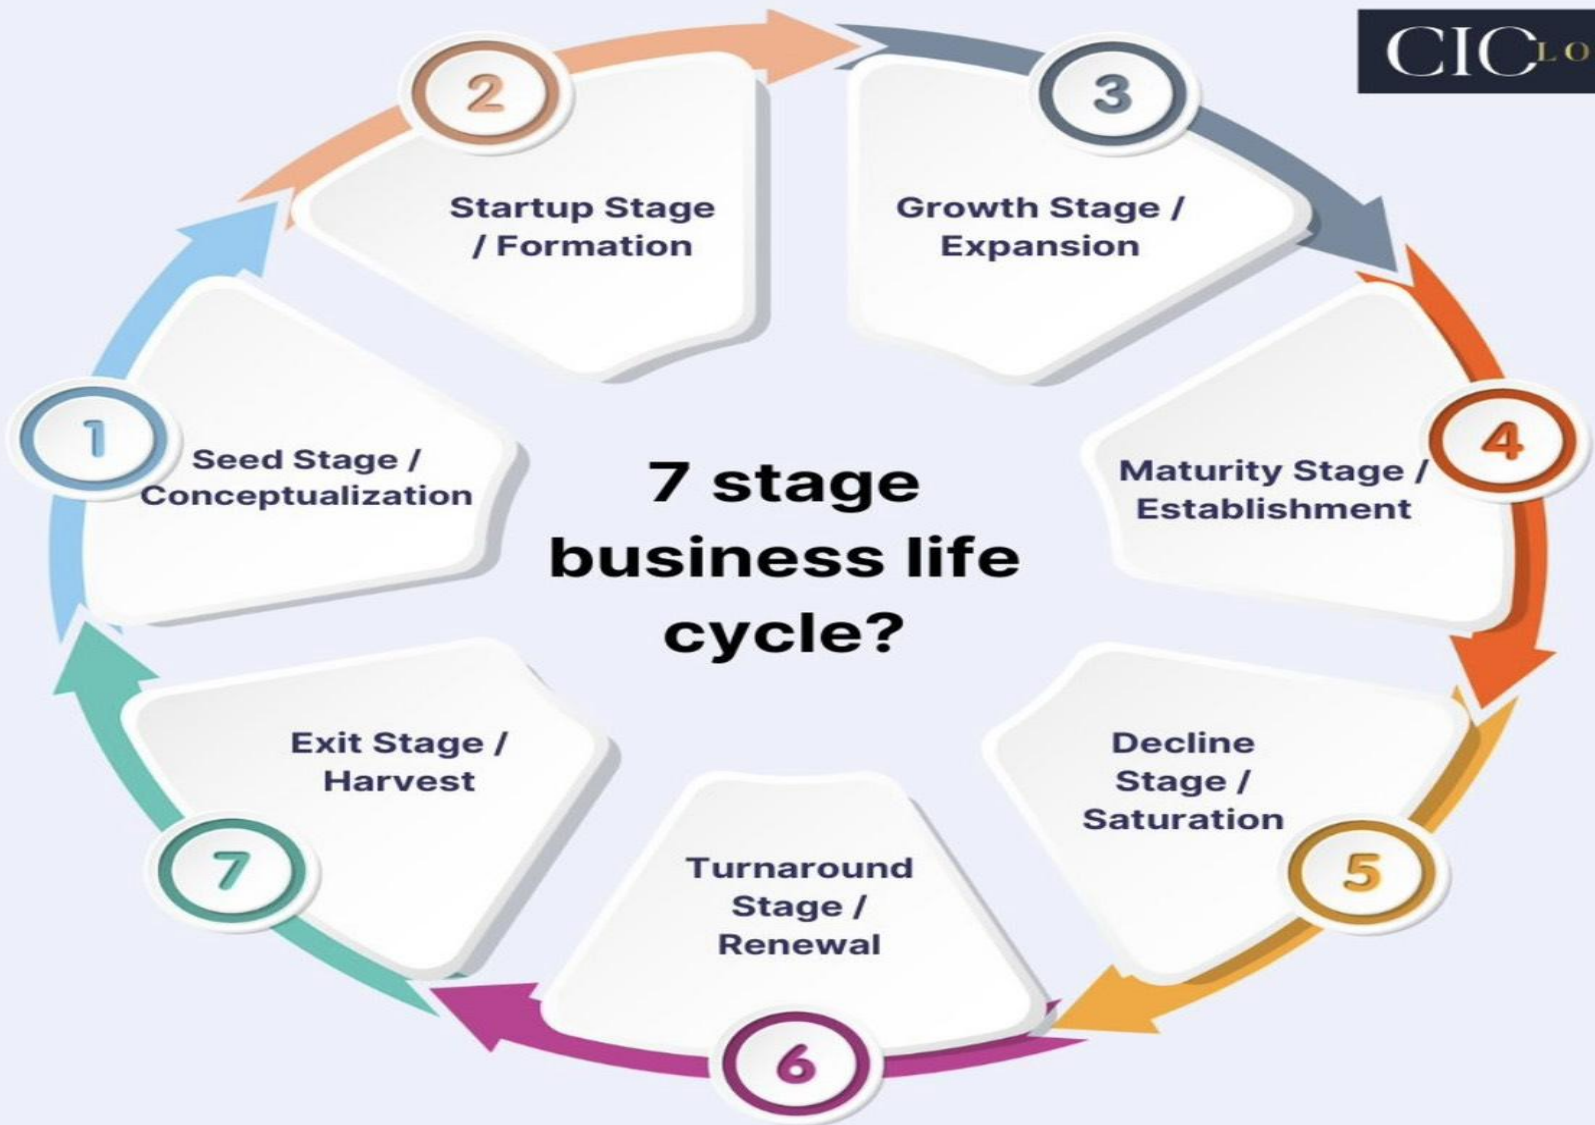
CICLO

7 stage business life cycle?

1
Seed Stage / Conceptualization

2
Startup Stage / Formation

3
Growth Stage / Expansion

4
Maturity Stage / Establishment

5
Decline Stage / Saturation

6
Turnaround Stage / Renewal

7
Exit Stage / Harvest